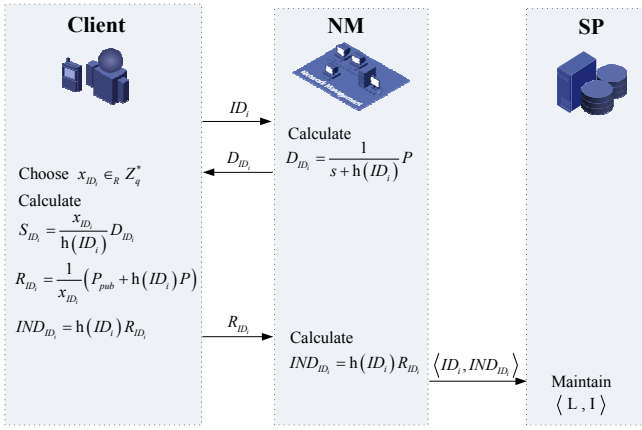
Client

NM

Network Management

SP

$ID_i$

Calculate
$D_{ID_i} = \frac{1}{s + \mathrm{h}(ID_i)} P$

$D_{ID_i}$

Choose $x_{ID_i} \in_R Z_q^*$
Calculate
$S_{ID_i} = \frac{x_{ID_i}}{\mathrm{h}(ID_i)} D_{ID_i}$

$R_{ID_i} = \frac{1}{x_{ID_i}} \left( P_{pub} + \mathrm{h}(ID_i) P \right)$

$IND_{ID_i} = \mathrm{h}(ID_i) R_{ID_i}$

$R_{ID_i}$

Calculate
$IND_{ID_i} = \mathrm{h}(ID_i) R_{ID_i}$

$\langle ID_i, IND_{ID_i} \rangle$

Maintain
$\langle$ L , I $\rangle$